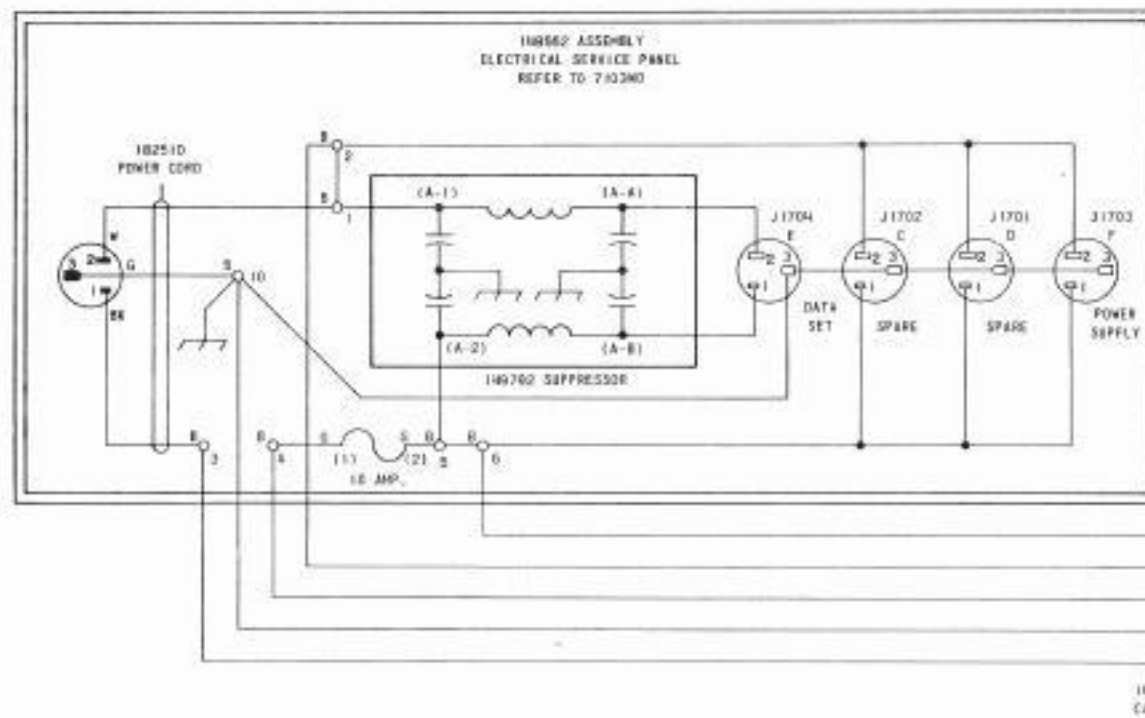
1N8562 ASSEMBLY
ELECTRICAL SERVICE PANEL
REFER TO 7103M0

1B2510
POWER CORD

W
G
BK
2
3
1

B 2
B 1
S 10
B 3
B 4
S (1)
S (2)
B 5
B 6

10 AMP.

(A-1)
(A-A)
(A-2)
(A-B)

1N9702 SUPPRESSOR

J1704
E
DATA SET

J1702
C
SPARE

J1701
D
SPARE

J1703
F
POWER SUPPLY

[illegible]